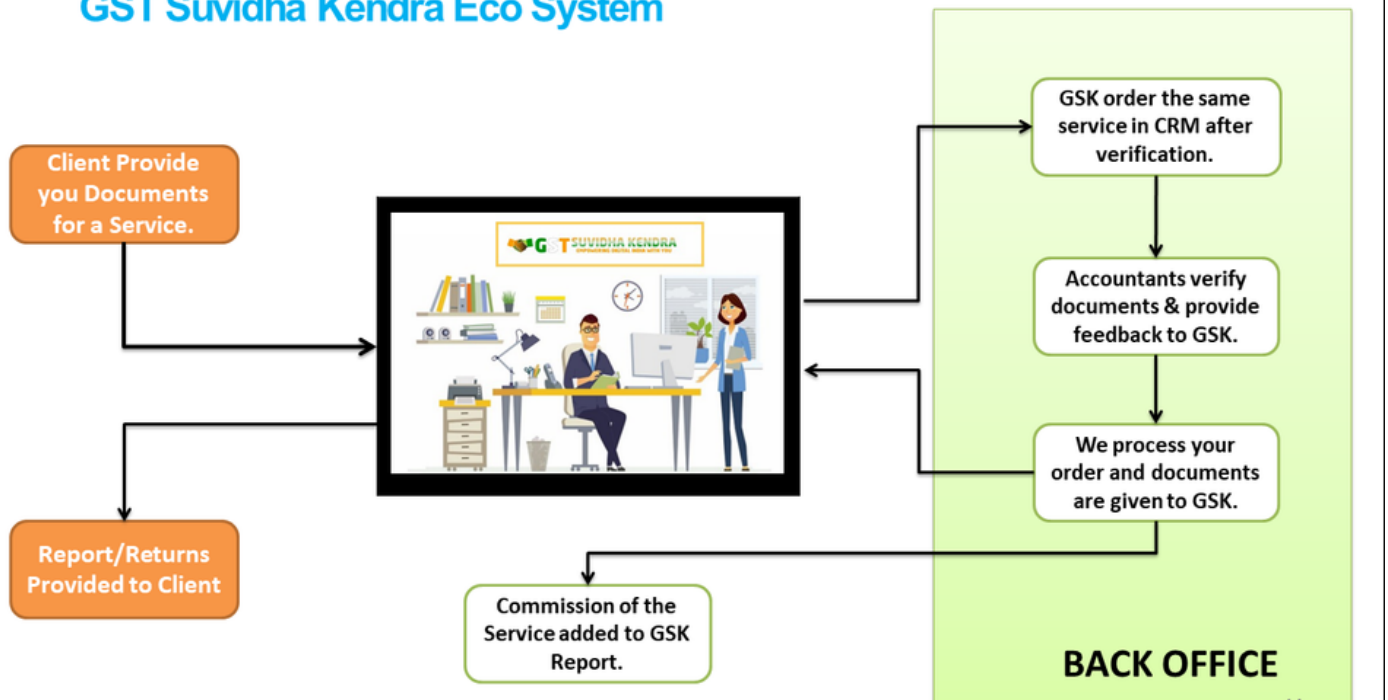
GST Suvidha Kendra Eco System

Client Provide you Documents for a Service.

GST SUVIDHA KENDRA
EMPOWERING DIGITAL INDIA WITH YOU

Report/Returns Provided to Client

GSK order the same service in CRM after verification.

Accountants verify documents & provide feedback to GSK.

We process your order and documents are given to GSK.

Commission of the Service added to GSK Report.

BACK OFFICE